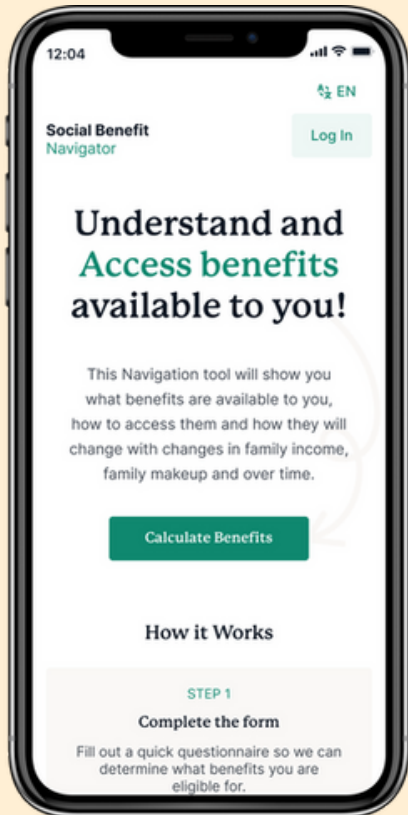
12:04

EN

Social Benefit
Navigator

Log In

Understand and Access benefits available to you!

This Navigation tool will show you what benefits are available to you, how to access them and how they will change with changes in family income, family makeup and over time.

Calculate Benefits

How it Works

STEP 1

Complete the form

Fill out a quick questionnaire so we can determine what benefits you are eligible for.